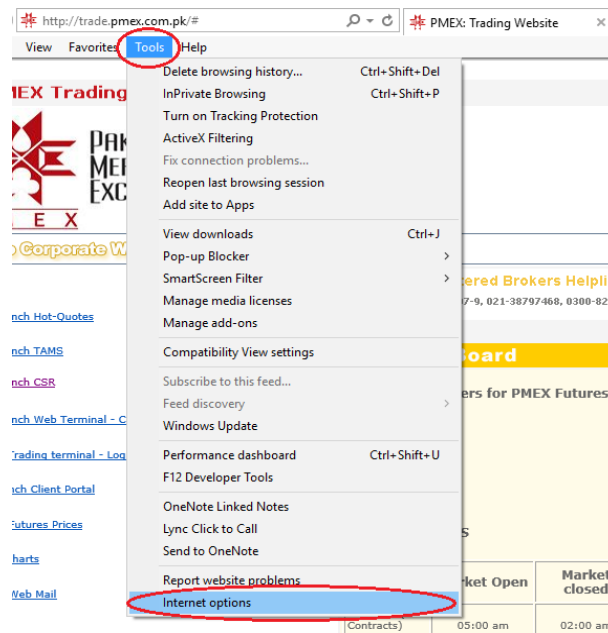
http://trade.pmex.com.pk/#
PMEX: Trading Website
View Favorites Tools Help

MEX Trading
PAK MER EXC
P M E X
Corporate W
nch Hot-Quotes
nch TAMS
nch CSR
nch Web Terminal - C
Trading terminal - Lo
nch Client Portal
Futures Prices
harts
Web Mail

Delete browsing history... Ctrl+Shift+Del
InPrivate Browsing Ctrl+Shift+P
Turn on Tracking Protection
ActiveX Filtering
Fix connection problems...
Reopen last browsing session
Add site to Apps

View downloads Ctrl+J
Pop-up Blocker
SmartScreen Filter
Manage media licenses
Manage add-ons

Compatibility View settings

Subscribe to this feed...
Feed discovery
Windows Update

Performance dashboard Ctrl+Shift+U
F12 Developer Tools

OneNote Linked Notes
Lync Click to Call
Send to OneNote

Report website problems
Internet options

ered Brokers Helpli
7-9, 021-38797468, 0300-82
oard
ers for PMEX Futures
s
rket Open
Market closed
Contracts)
05:00 am
02:00 a